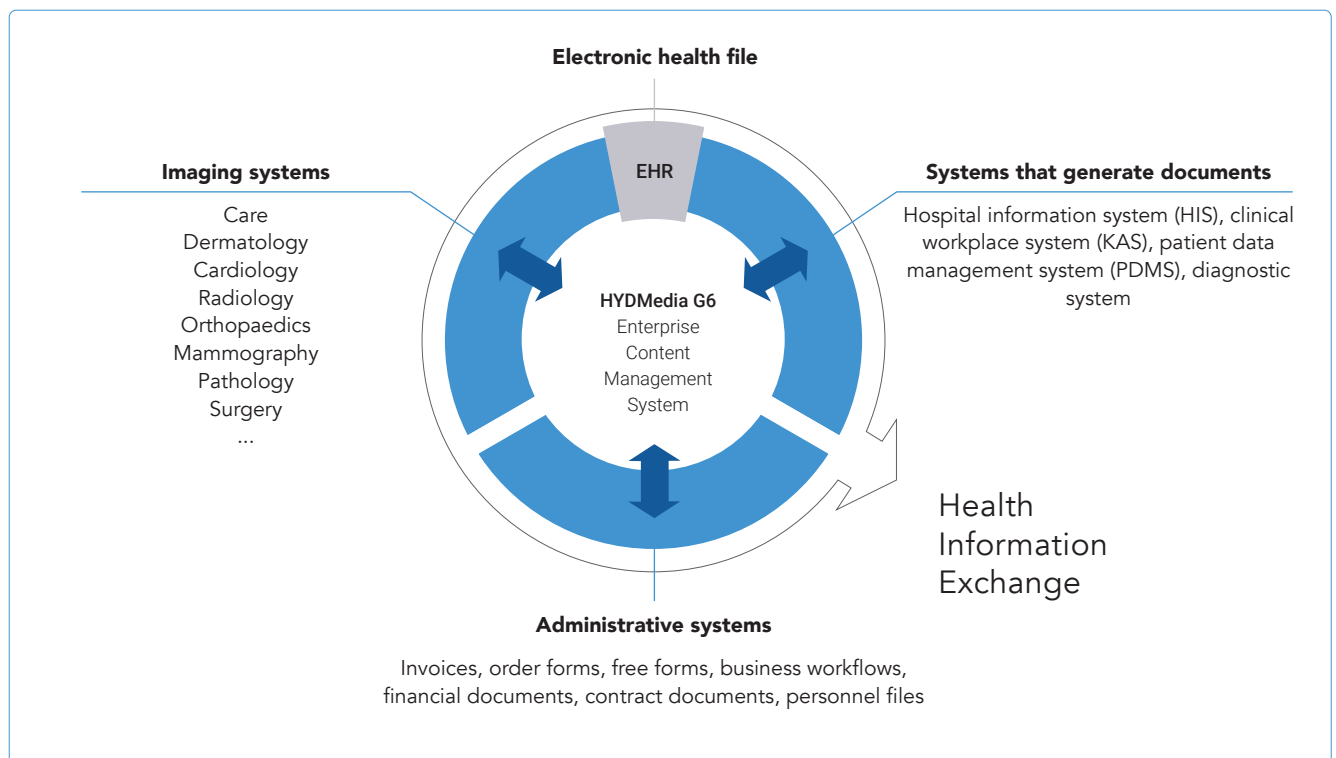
Electronic health file

Imaging systems

Care
Dermatology
Cardiology
Radiology
Orthopaedics
Mammography
Pathology
Surgery
...

EHR

Systems that generate documents

Hospital information system (HIS), clinical workplace system (KAS), patient data management system (PDMS), diagnostic system

HYDMedia G6
Enterprise
Content
Management
System

Health
Information
Exchange

Administrative systems

Invoices, order forms, free forms, business workflows, financial documents, contract documents, personnel files